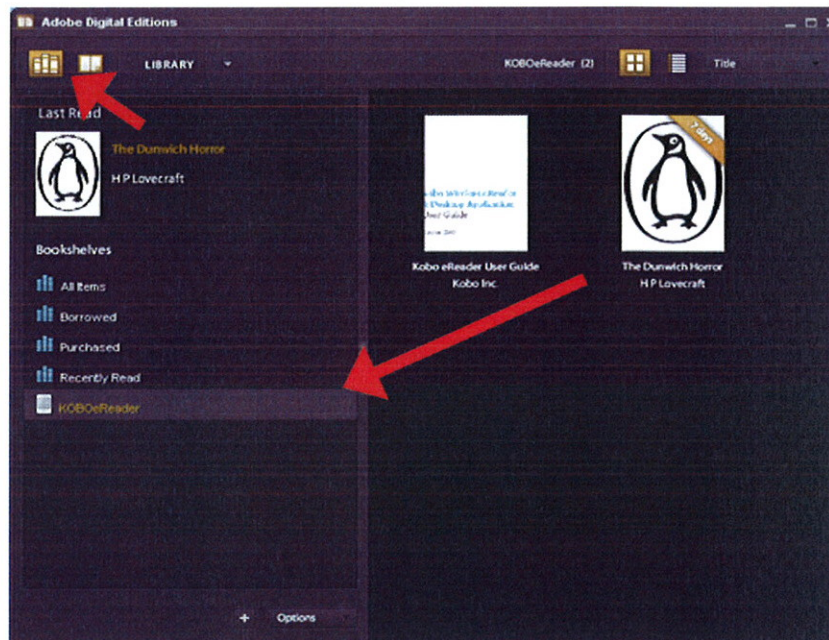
Adobe Digital Editions

LIBRARY

KOBOeReader (2)

Title

Last Read

The Dunwich Horror

H P Lovecraft

Bookshelves

All Items

Borrowed

Purchased

Recently Read

KOBOeReader

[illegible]

Kobo eReader User Guide

Kobo Inc.

7 days

The Dunwich Horror

H P Lovecraft

+ Options